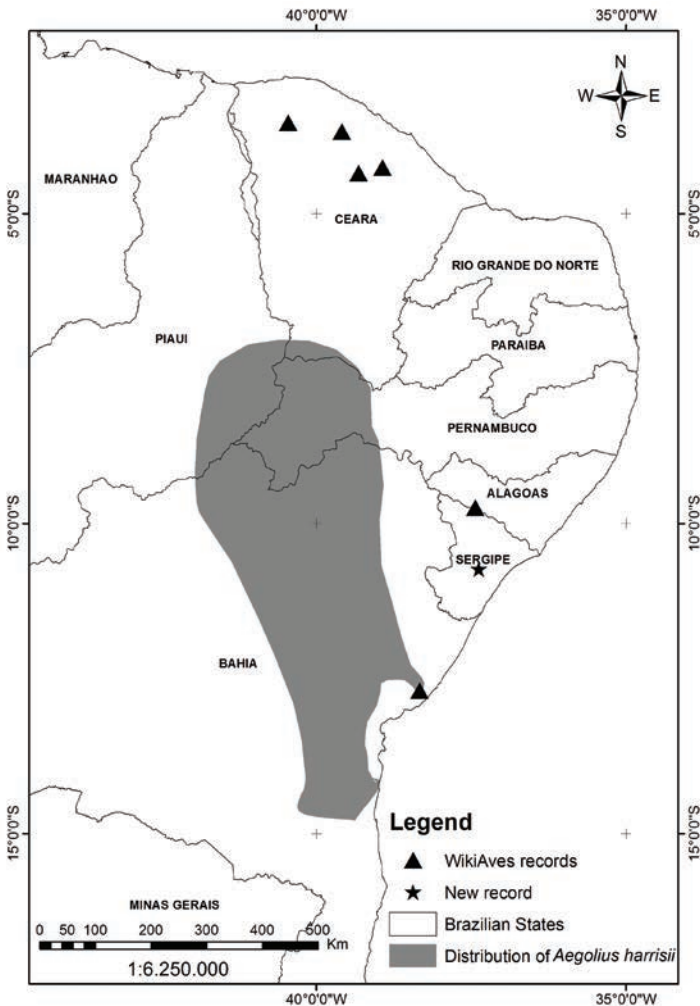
40°0'0"W
35°0'0"W

N
W
E
S

MARANHAO

CEARA

5°0'0"S
5°0'0"S

RIO GRANDE DO NORTE

PIAUI

PARAIBA

PERNAMBUCO

ALAGOAS

10°0'0"S
10°0'0"S

SERGIPE

BAHIA

15°0'0"S
15°0'0"S

Legend

WikiAves records

New record

Brazilian States

Distribution of *Aegolius harrisii*

MINAS GERAIS

0 50 100 200 300 400 500
Km

1:6.250.000

40°0'0"W
35°0'0"W